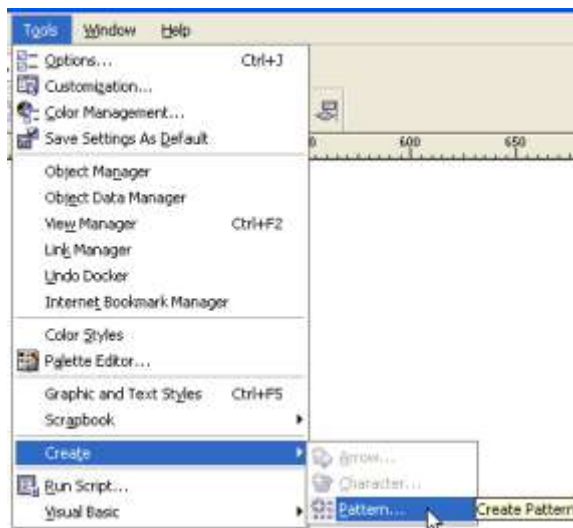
Tools Window Help

Options... Ctrl+J
Customization...
Color Management...
Save Settings As Default

600 650

Object Manager
Object Data Manager
View Manager Ctrl+F2
Link Manager
Undo Docker
Internet Bookmark Manager

Color Styles
Palette Editor...

Graphic and Text Styles Ctrl+F5
Scrapbook

Create
Arrow...
Character...
Pattern...
Create Patterr

Run Script...
Visual Basic